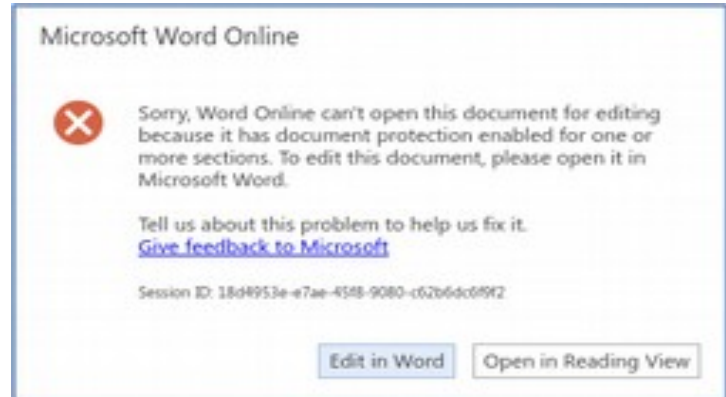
Microsoft Word Online

Sorry, Word Online can't open this document for editing because it has document protection enabled for one or more sections. To edit this document, please open it in Microsoft Word.

Tell us about this problem to help us fix it.
Give feedback to Microsoft

Session ID: 18d4953e-e7ae-45f8-9080-c62b6dc6f9f2

Edit in Word

Open in Reading View